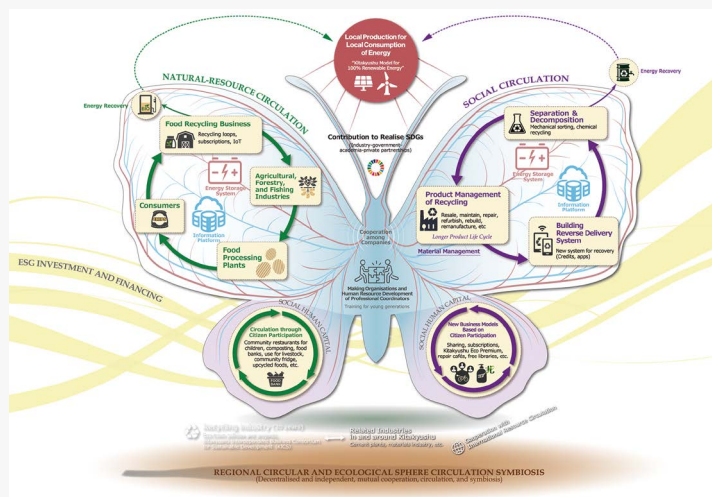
Local Production for Local Consumption of Energy

"Kitakyushu Model for 100% Renewable Energy"

NATURAL-RESOURCE CIRCULATION

SOCIAL CIRCULATION

Energy Recovery

Energy Recovery

Food Recycling Business
Recycling loops, subscriptions, IoT

Contribution to Realise SDGs
(industry-government-academia-private partnerships)

Separation & Decomposition
Mechanical sorting, chemical recycling

Energy Storage System

Energy Storage System

Agricultural, Forestry, and Fishing Industries

Consumers

Information Platform

Information Platform

Product Management of Recycling
Resale, maintain, repair, refurbish, rebuild, remanufacture, etc
Longer Product Life Cycle

Building Reverse Delivery System
New system for recovery (Credits, apps)

Food Processing Plants

Cooperation among Companies

Material Management

ESG INVESTMENT AND FINANCING

Making Organisations and Human Resource Development of Professional Coordinators
Training for young generations

SOCIAL HUMAN CAPITAL

SOCIAL HUMAN CAPITAL

Circulation through Citizen Participation
Community restaurants for children, composting, food banks, use for livestock, community fridge, upcycled foods, etc.

New Business Models Based on Citizen Participation
Sharing, subscriptions, Kitakyushu Eco Premium, repair cafés, free libraries, etc.

Recycling Industry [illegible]
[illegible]

Related Industries in and around Kitakyushu
Cement plants, materials industry, etc.

Cooperation with International Resource Circulation

REGIONAL CIRCULAR AND ECOLOGICAL SPHERE CIRCULATION SYMBIOSIS
(Decentralised and independent, mutual cooperation, circulation, and symbiosis)